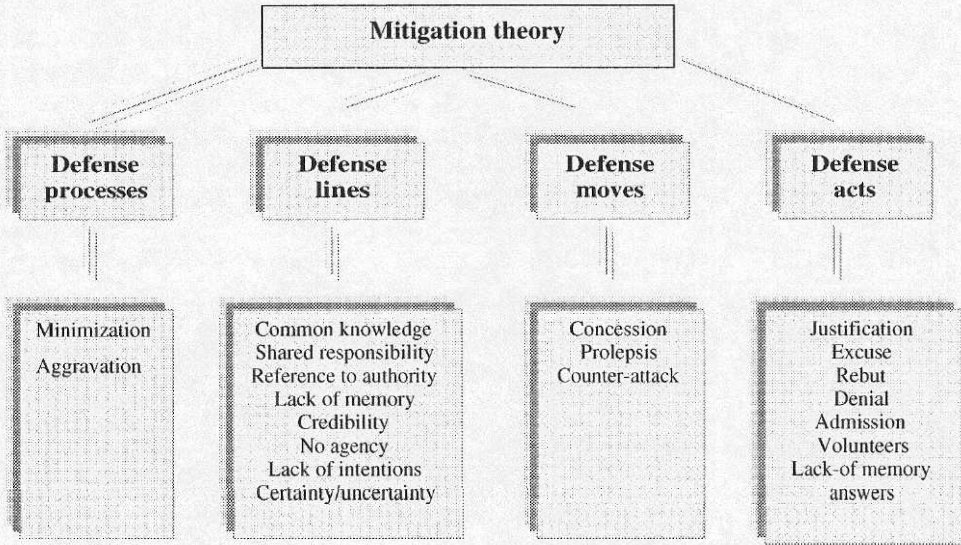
Mitigation theory

Defense processes

Minimization
Aggravation

Defense lines

Common knowledge
Shared responsibility
Reference to authority
Lack of memory
Credibility
No agency
Lack of intentions
Certainty/uncertainty

Defense moves

Concession
Prolepsis
Counter-attack

Defense acts

Justification
Excuse
Rebut
Denial
Admission
Volunteers
Lack-of memory answers